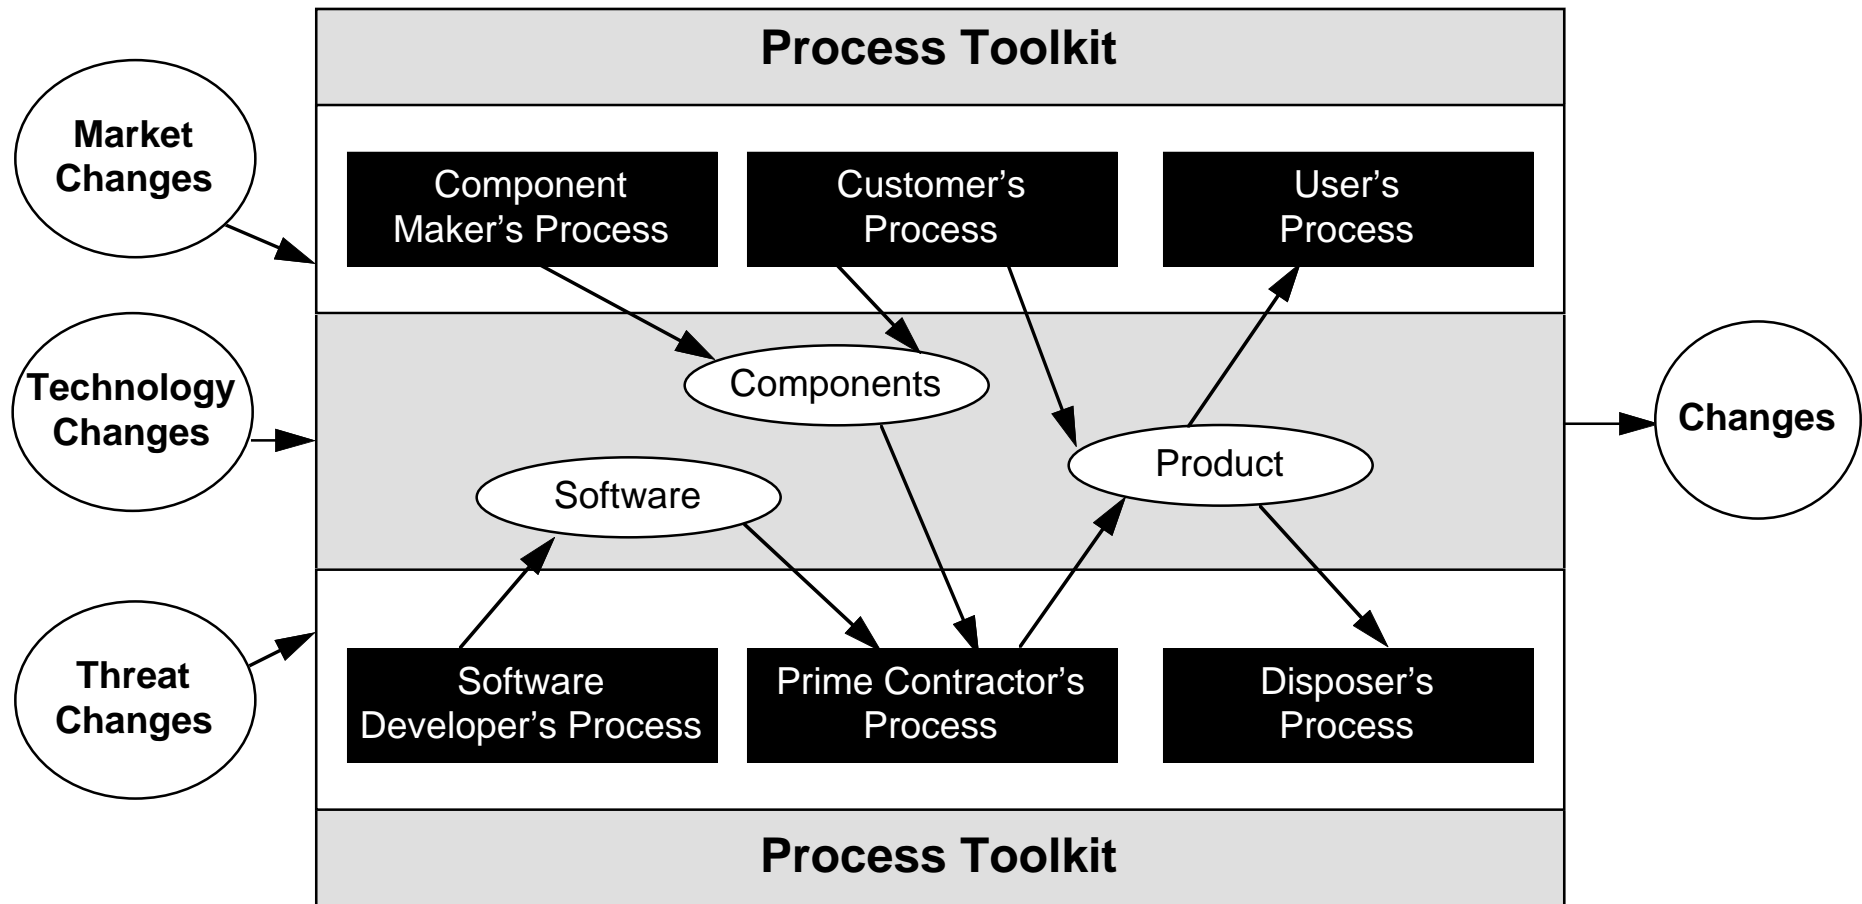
Process Toolkit

Market Changes

Technology Changes

Threat Changes

Component Maker's Process

Customer's Process

User's Process

Components

Software

Product

Changes

Software Developer's Process

Prime Contractor's Process

Disposer's Process

Process Toolkit